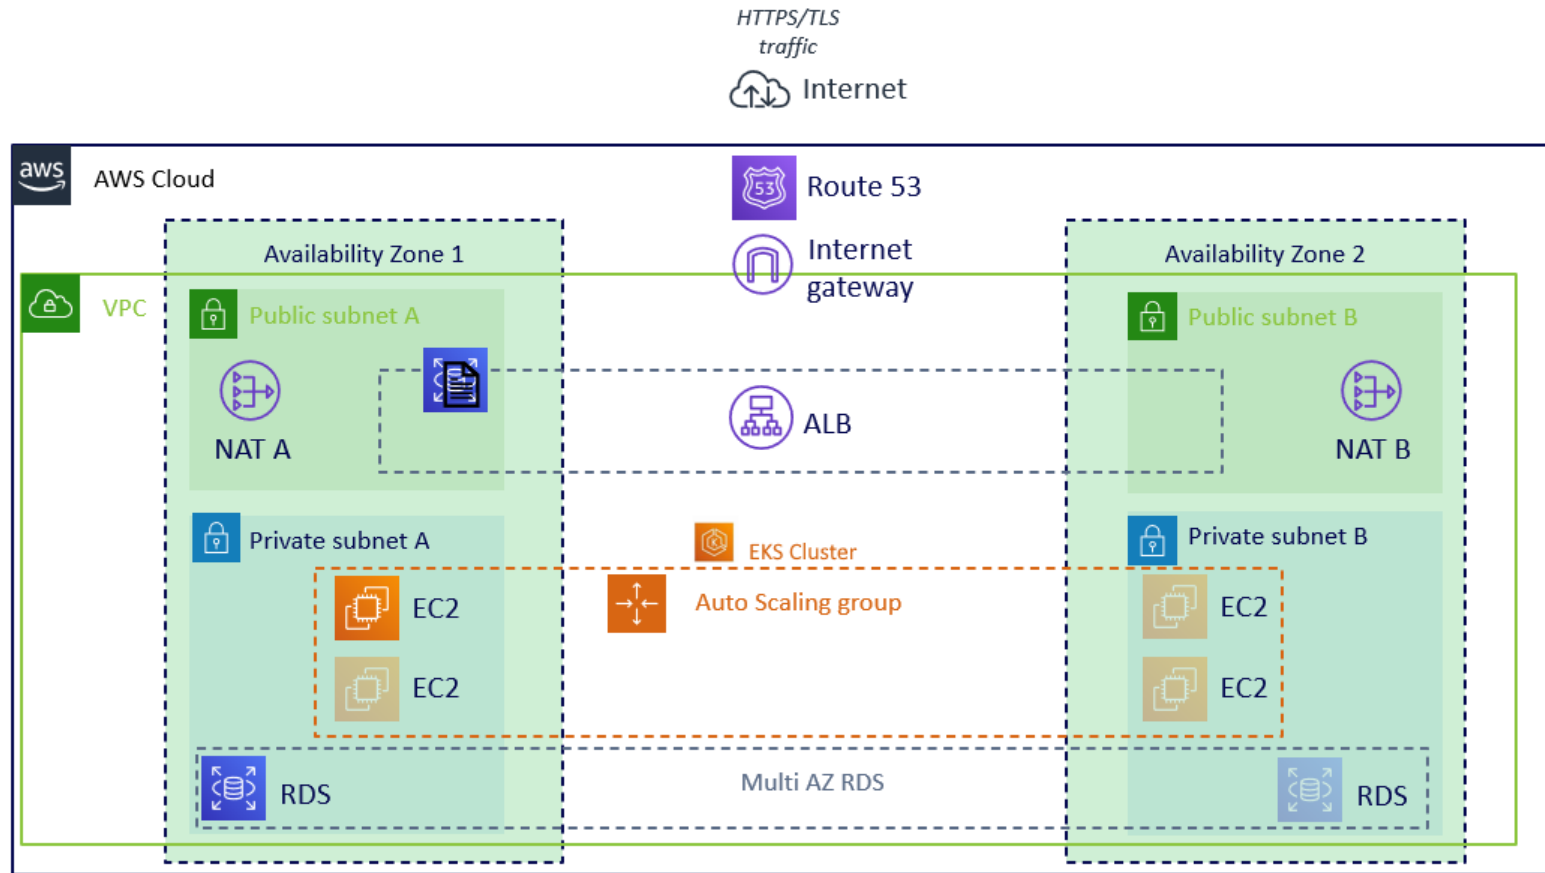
HTTPS/TLS traffic

Internet

aws

AWS Cloud

Route 53

Internet gateway

Availability Zone 1

Availability Zone 2

VPC

Public subnet A

Public subnet B

NAT A

ALB

NAT B

Private subnet A

EKS Cluster

Private subnet B

EC2

Auto Scaling group

EC2

EC2

EC2

RDS

Multi AZ RDS

RDS